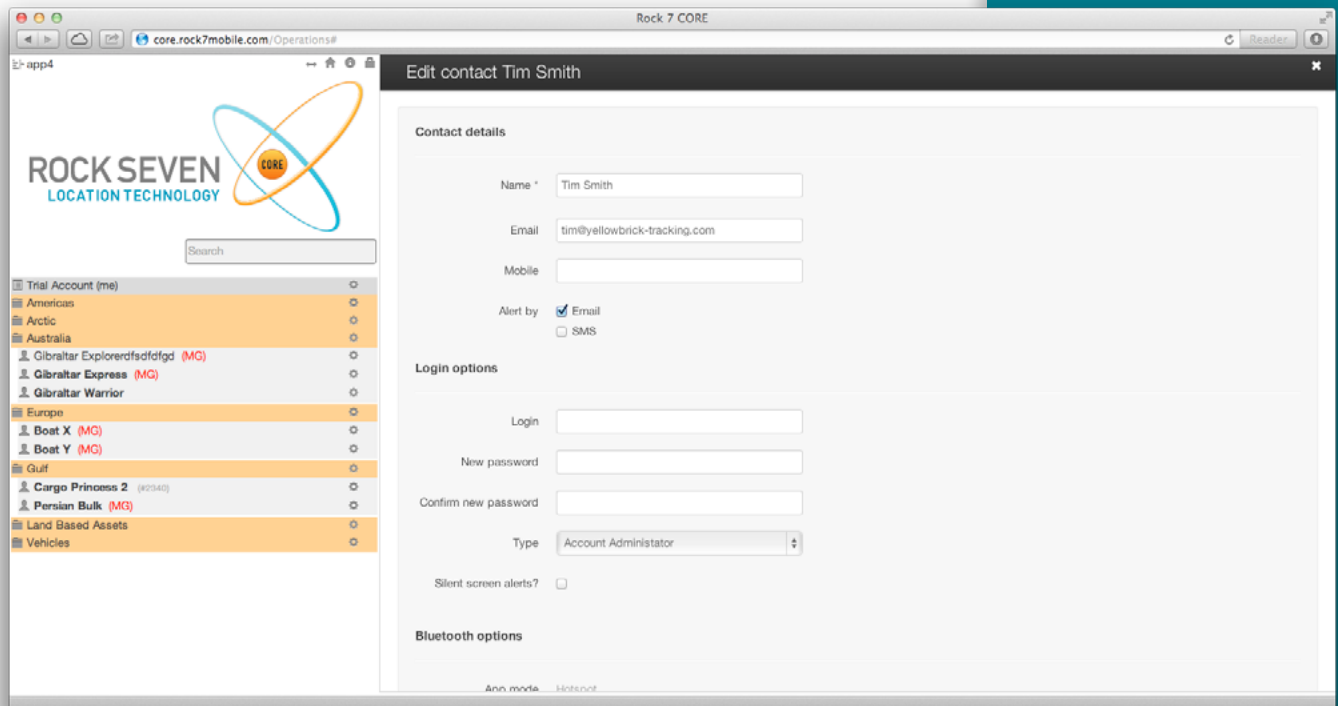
Rock 7 CORE

core.rock7mobile.com/Operations#

Reader

app4

ROCK SEVEN
LOCATION TECHNOLOGY
CORE

Search

Trial Account (me)
Americas
Arctic
Australia
Gibraltar Explorerdfsdfdfgd (MG)
Gibraltar Express (MG)
Gibraltar Warrior
Europe
Boat X (MG)
Boat Y (MG)
Gulf
Cargo Princess 2 (#2340)
Persian Bulk (MG)
Land Based Assets
Vehicles

Edit contact Tim Smith

Contact details

Name * Tim Smith

Email tim@yellowbrick-tracking.com

Mobile

Alert by Email
SMS

Login options

Login

New password

Confirm new password

Type Account Administator

Silent screen alerts?

Bluetooth options

App mode Hotspot